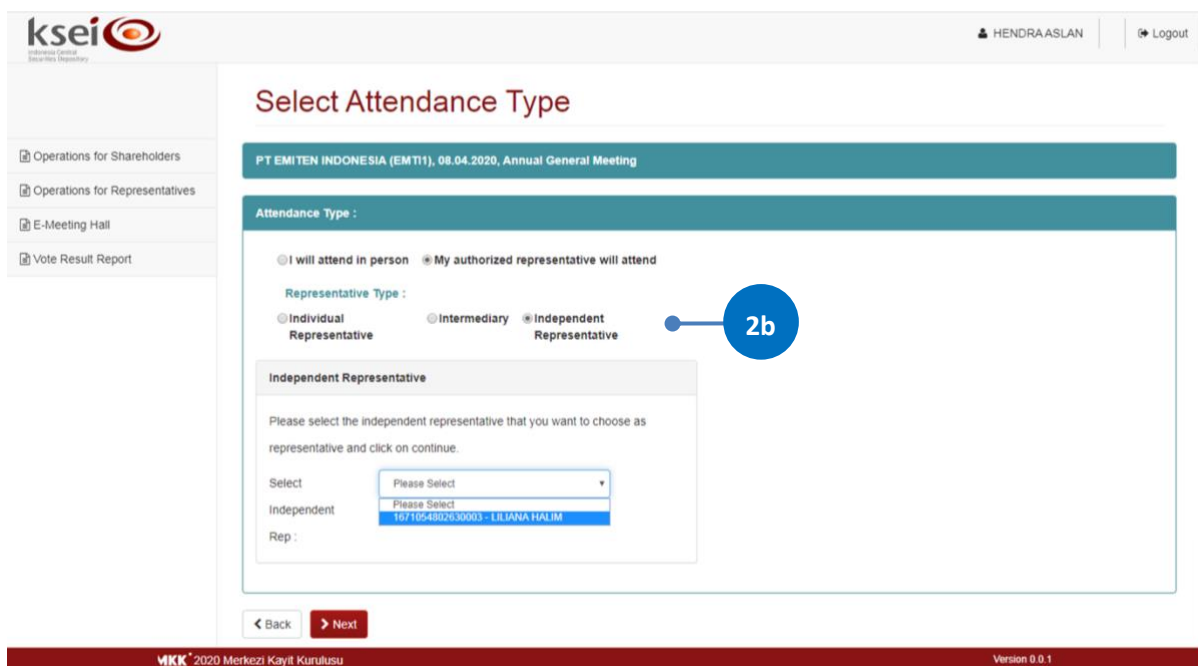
ksei
Indonesia Central Securities Depository

HENDRA ASLAN
Logout

Operations for Shareholders
Operations for Representatives
E-Meeting Hall
Vote Result Report

Select Attendance Type

PT EMITEN INDONESIA (EMTI1), 08.04.2020, Annual General Meeting

Attendance Type :

I will attend in person
My authorized representative will attend

Representative Type :
Individual Representative
Intermediary
Independent Representative

2b

Independent Representative

Please select the independent representative that you want to choose as representative and click on continue.

Select Independent Rep :
Please Select
Please Select
1671054802630003 - LILIANA HALIM

Back
Next

MKK 2020 Merkezi Kayit Kurulusu
Version 0.0.1